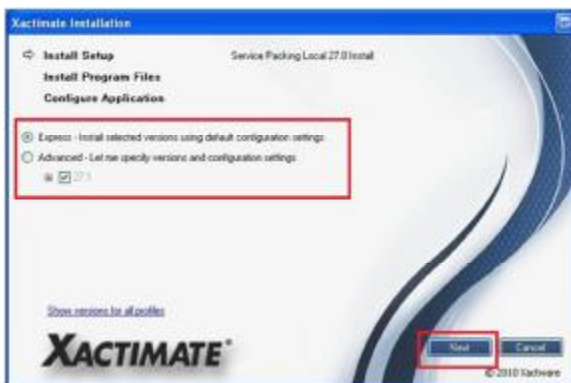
Xactimate Installation

Install Setup
Install Program Files
Configure Application

Service Packing Local 27.0 Install

Express - Install selected versions using default configuration settings
Advanced - Let me specify versions and configuration settings
27.0

Show versions for all profiles

XACTIMATE

Next
Cancel

© 2010 Xactware